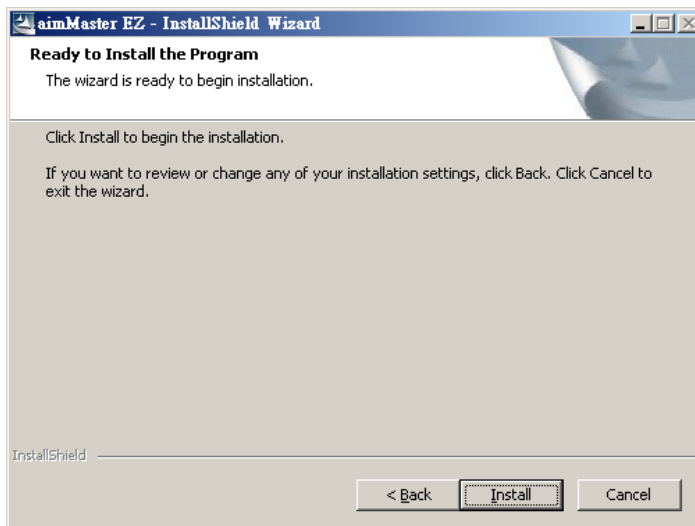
aimMaster EZ - InstallShield Wizard

Ready to Install the Program

The wizard is ready to begin installation.

Click Install to begin the installation.

If you want to review or change any of your installation settings, click Back. Click Cancel to exit the wizard.

InstallShield

< Back

Install

Cancel